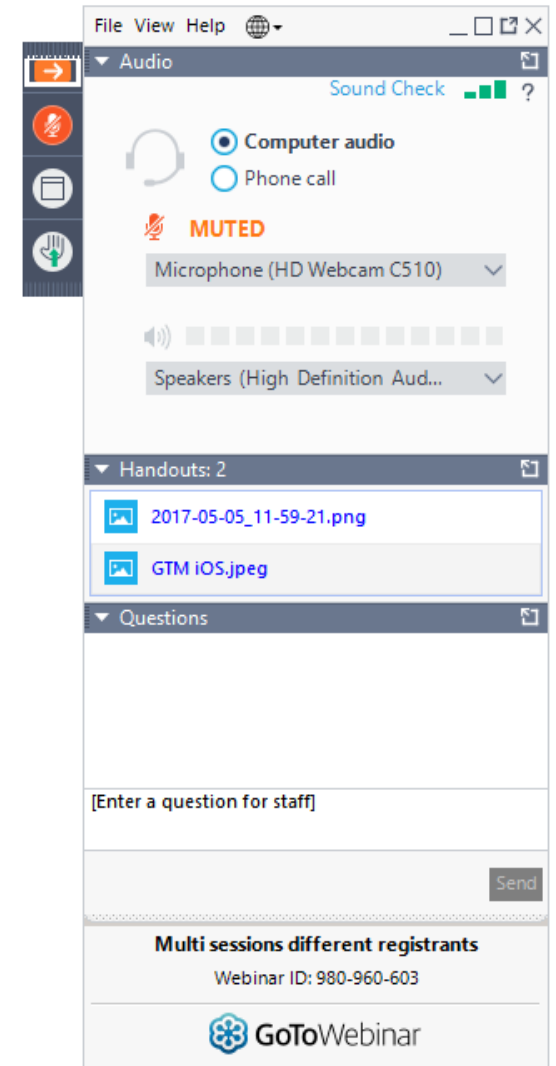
File View Help

Audio

Sound Check ?

Computer audio

Phone call

MUTED

Microphone (HD Webcam C510)

Speakers (High Definition Aud...

Handouts: 2

2017-05-05_11-59-21.png

GTM iOS.jpeg

Questions

[Enter a question for staff]

Send

Multi sessions different registrants

Webinar ID: 980-960-603

GoToWebinar